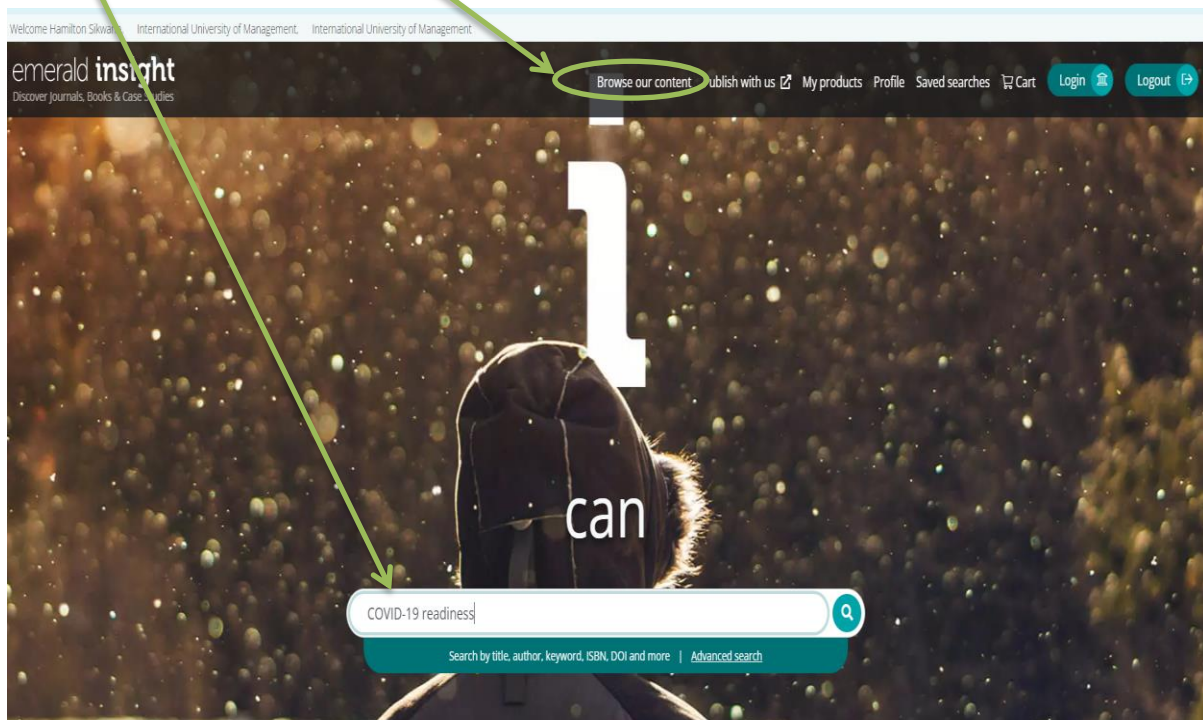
Welcome Hamilton Sikwa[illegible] International University of Management, International University of Management

emerald insight
Discover Journals, Books & Case Studies

Browse our content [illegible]ublish with us My products Profile Saved searches Cart Login Logout

I

can

COVID-19 readiness

Search by title, author, keyword, ISBN, DOI and more | Advanced search